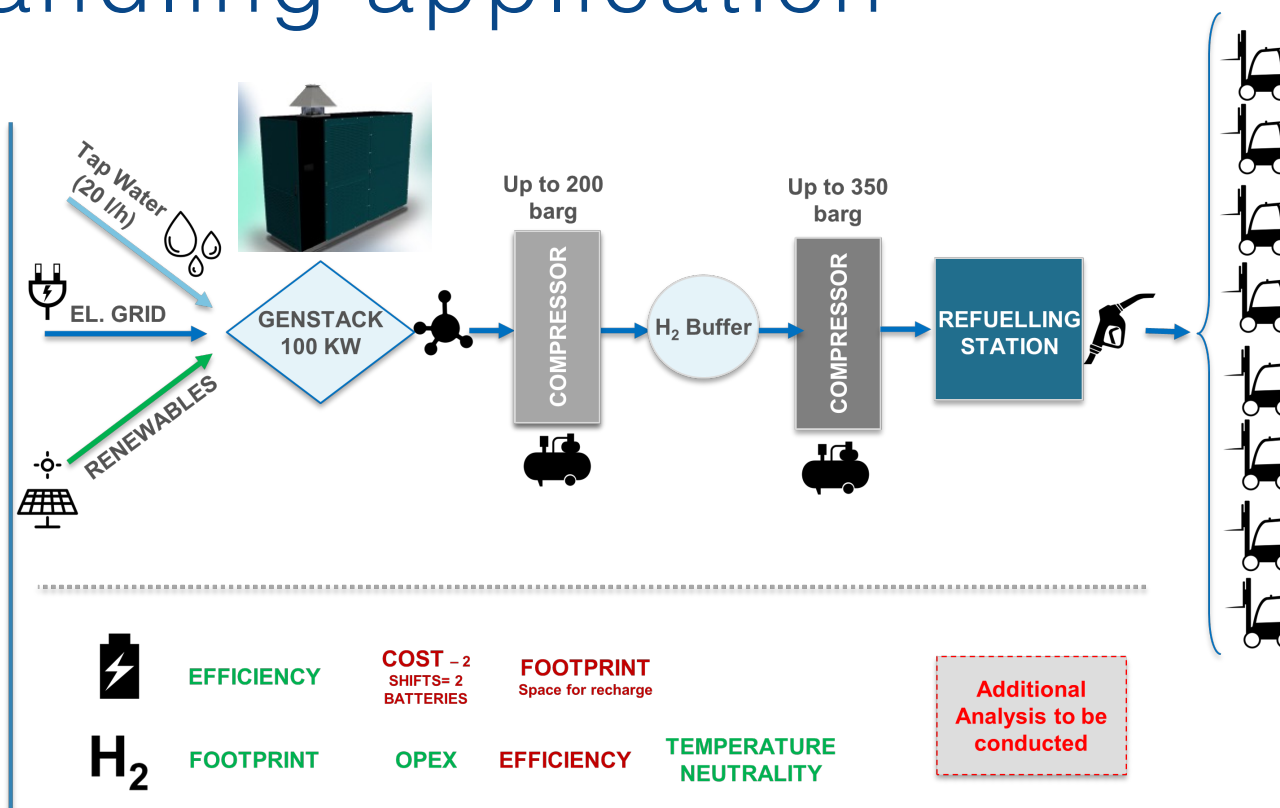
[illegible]anding application

Tap Water (20 l/h)

EL. GRID

RENEWABLES

GENSTACK 100 KW

Up to 200 barg

COMPRESSOR

$H_2$ Buffer

Up to 350 barg

COMPRESSOR

REFUELLING STATION

EFFICIENCY

COST – 2 SHIFTS= 2 BATTERIES

FOOTPRINT Space for recharge

$H_2$

FOOTPRINT

OPEX

EFFICIENCY

TEMPERATURE NEUTRALITY

Additional Analysis to be conducted